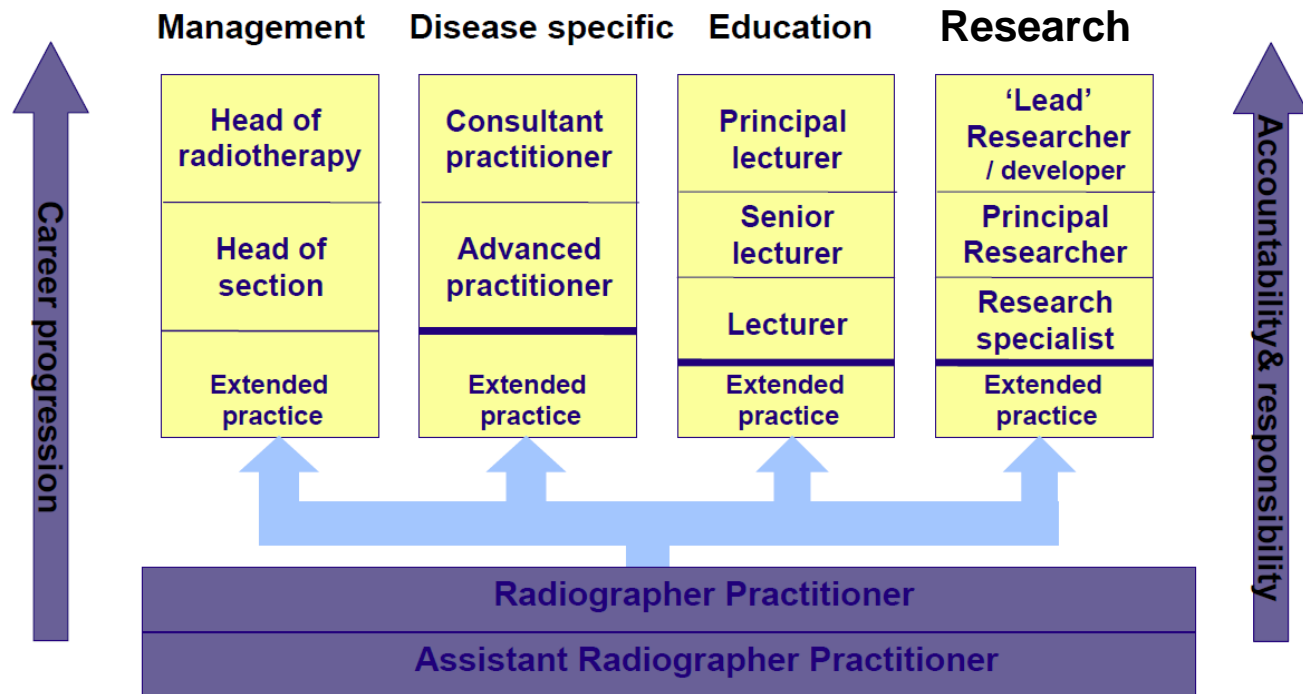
Career progression

Management

Head of radiotherapy

Head of section

Extended practice

Disease specific

Consultant practitioner

Advanced practitioner

Extended practice

Education

Principal lecturer

Senior lecturer

Lecturer

Extended practice

Research

'Lead' Researcher / developer

Principal Researcher

Research specialist

Extended practice

Accountability& responsibility

Radiographer Practitioner

Assistant Radiographer Practitioner